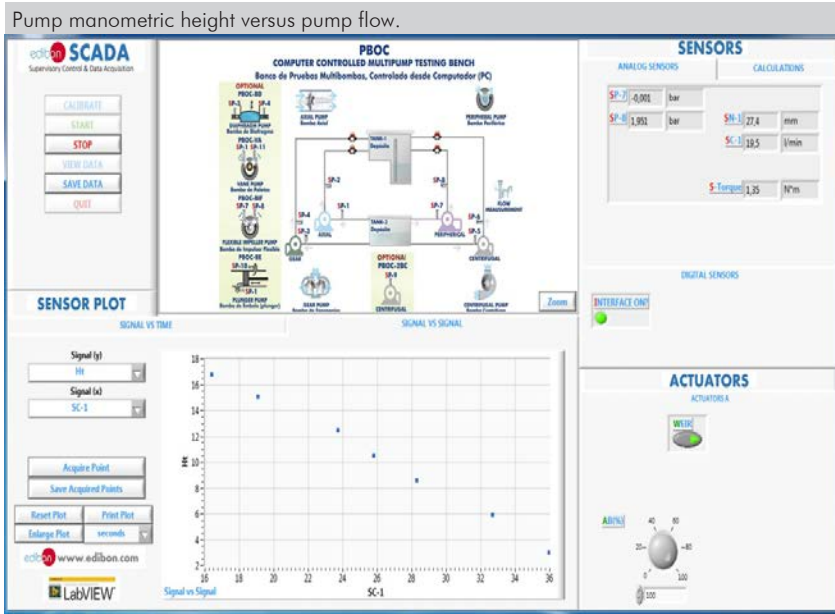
Pump manometric height versus pump flow.

edibon SCADA
Supervisory Control & Data Acquisition

CALIBRATE
START
STOP
VIEW DATA
SAVE DATA
QUIT

PBOC
COMPUTER CONTROLLED MULTIPUMP TESTING BENCH
Banco de Pruebas Multibombas, Controlado desde Computador (PC)

OPTIONAL
PBOC-BD
SP-3 SP-4
DIAPHRAGM PUMP
Bomba de Diafragma
PBOC-VA
SP-1 SP-11
VANE PUMP
Bomba de Paletas
PBOC-BIF
SP-7 SP-8
FLEXIBLE IMPELLER PUMP
Bomba de Impulsor Flexible
PBOC-BE
SP-10
SP-1
PLUNGER PUMP
Bomba de Embolo (plunger)

AXIAL PUMP
Bomba Axial
PERIPHERAL PUMP
Bomba Periferica
TANK-1
Depósito
TANK-2
Depósito
SP-2
SP-1
SP-4
SP-3
AXIAL
SP-8
SP-7
PERIPHERAL
SP-6
SP-5
FLOW MEASUREMENT
GEAR
GEAR PUMP
Bomba de Engranajes
OPTIONAL
PBOC-2BC
CENTRIFUGAL
CENTRIFUGAL
CENTRIFUGAL PUMP
Bomba Centrifuga
Zoom

SENSORS
ANALOG SENSORS
CALCULATIONS
SP-7 -0,001 bar
SP-8 1,951 bar
SN-1 27,4 mm
SC-1 19,5 l/min
S-Torque 1,35 N*m

DIGITAL SENSORS
INTERFACE ON?

SENSOR PLOT
SIGNAL VS TIME
SIGNAL VS SIGNAL

Signal (y)
Ht
Signal (x)
SC-1

Acquire Point
Save Acquired Points
Reset Plot
Print Plot
Enlarge Plot
seconds

edibon www.edibon.com
LabVIEW

Ht
18
16
14
12
10
8
6
4
2
16 18 20 22 24 26 28 30 32 34 36
SC-1
Signal vs Signal

ACTUATORS
ACTUATORS A
WEIN
AB
40 60
20 80
0 100
100